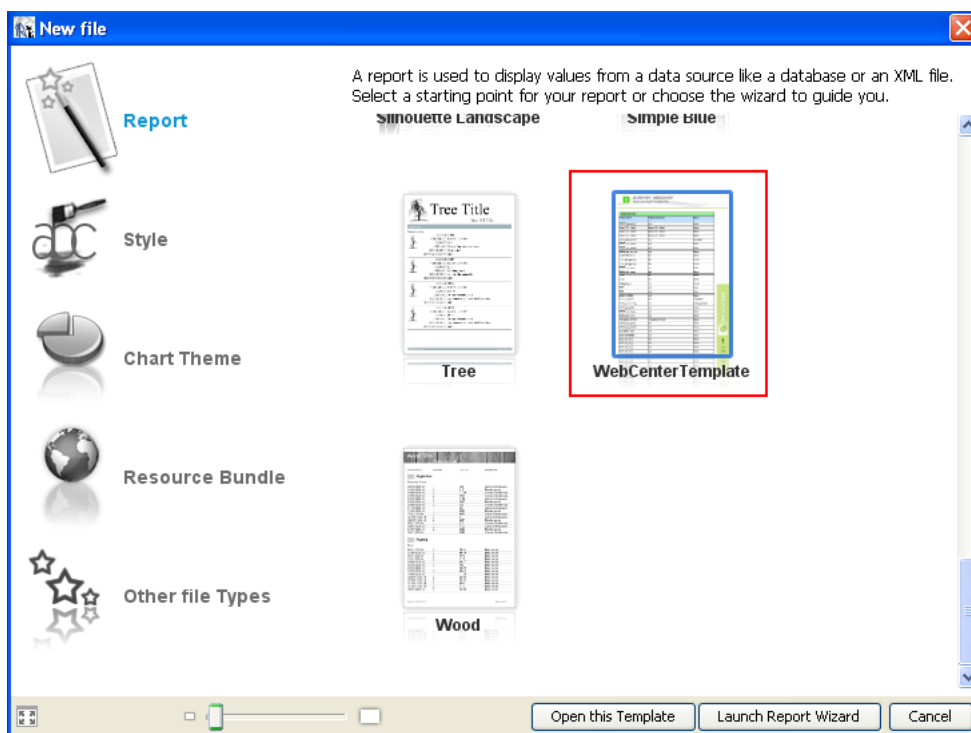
New file

Report

Style

Chart Theme

Resource Bundle

Other file Types

A report is used to display values from a data source like a database or an XML file. Select a starting point for your report or choose the wizard to guide you.

Silhouette Landscape

Simple Blue

Tree Title

Tree

WebCenterTemplate

Wood

Open this Template

Launch Report Wizard

Cancel